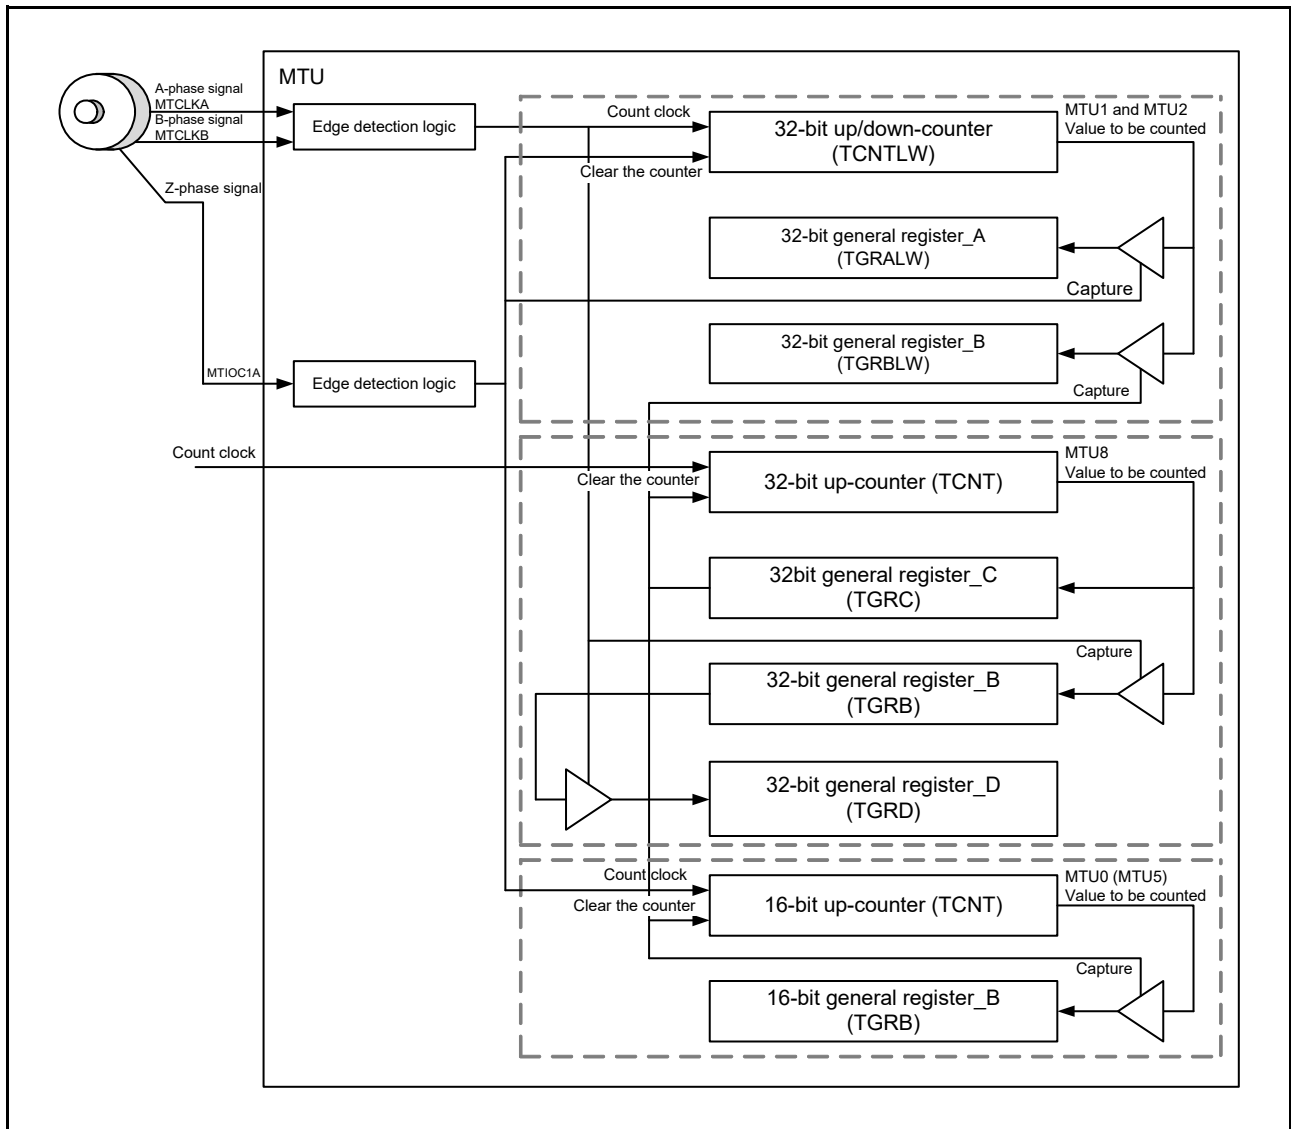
MTU

A-phase signal
MTCLKA
B-phase signal
MTCLKB

Z-phase signal

Edge detection logic

Count clock

MTU1 and MTU2
Value to be counted

32-bit up/down-counter
(TCNTLW)

Clear the counter

32-bit general register_A
(TGRALW)

Capture

32-bit general register_B
(TGRBLW)

MTIOC1A

Edge detection logic

Capture

Count clock

MTU8
Value to be counted

Clear the counter

32-bit up-counter (TCNT)

32bit general register_C
(TGRC)

Capture

32-bit general register_B
(TGRB)

32-bit general register_D
(TGRD)

Count clock

MTU0 (MTU5)
Value to be counted

Clear the counter

16-bit up-counter (TCNT)

Capture

16-bit general register_B
(TGRB)